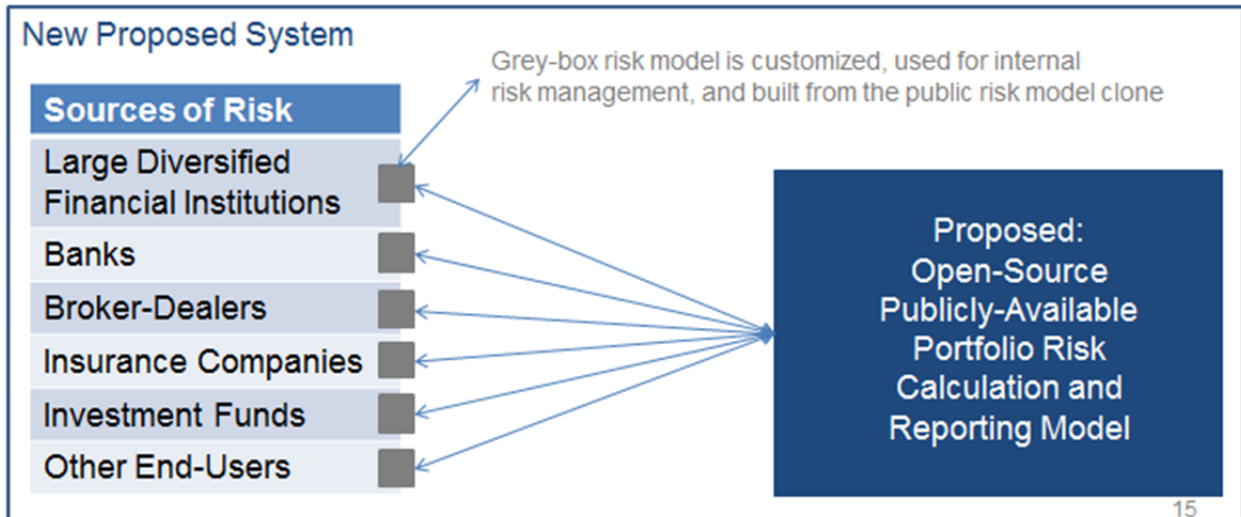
New Proposed System

Grey-box risk model is customized, used for internal risk management, and built from the public risk model clone

Sources of Risk

Large Diversified Financial Institutions

Banks

Broker-Dealers

Insurance Companies

Investment Funds

Other End-Users

Proposed: Open-Source Publicly-Available Portfolio Risk Calculation and Reporting Model

15